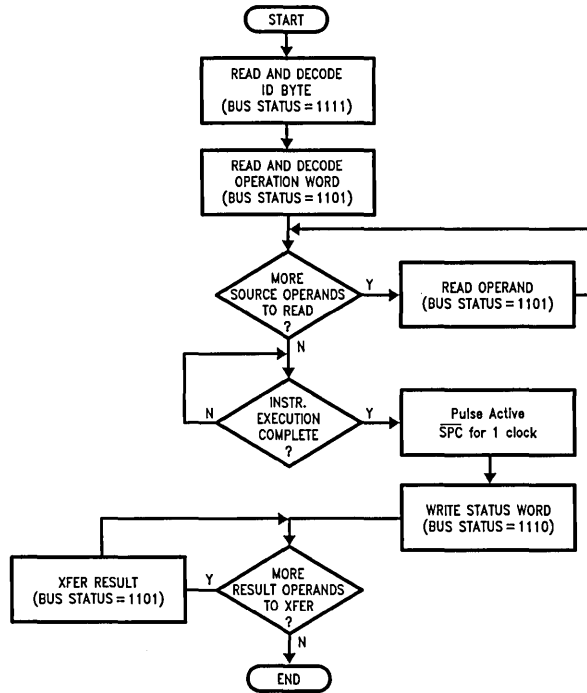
START

READ AND DECODE ID BYTE (BUS STATUS = 1111)

READ AND DECODE OPERATION WORD (BUS STATUS = 1101)

MORE SOURCE OPERANDS TO READ ?

Y

READ OPERAND (BUS STATUS = 1101)

N

INSTR. EXECUTION COMPLETE ?

N

Y

Pulse Active $\overline{SPC}$ for 1 clock

WRITE STATUS WORD (BUS STATUS = 1110)

XFER RESULT (BUS STATUS = 1101)

Y

MORE RESULT OPERANDS TO XFER ?

N

END